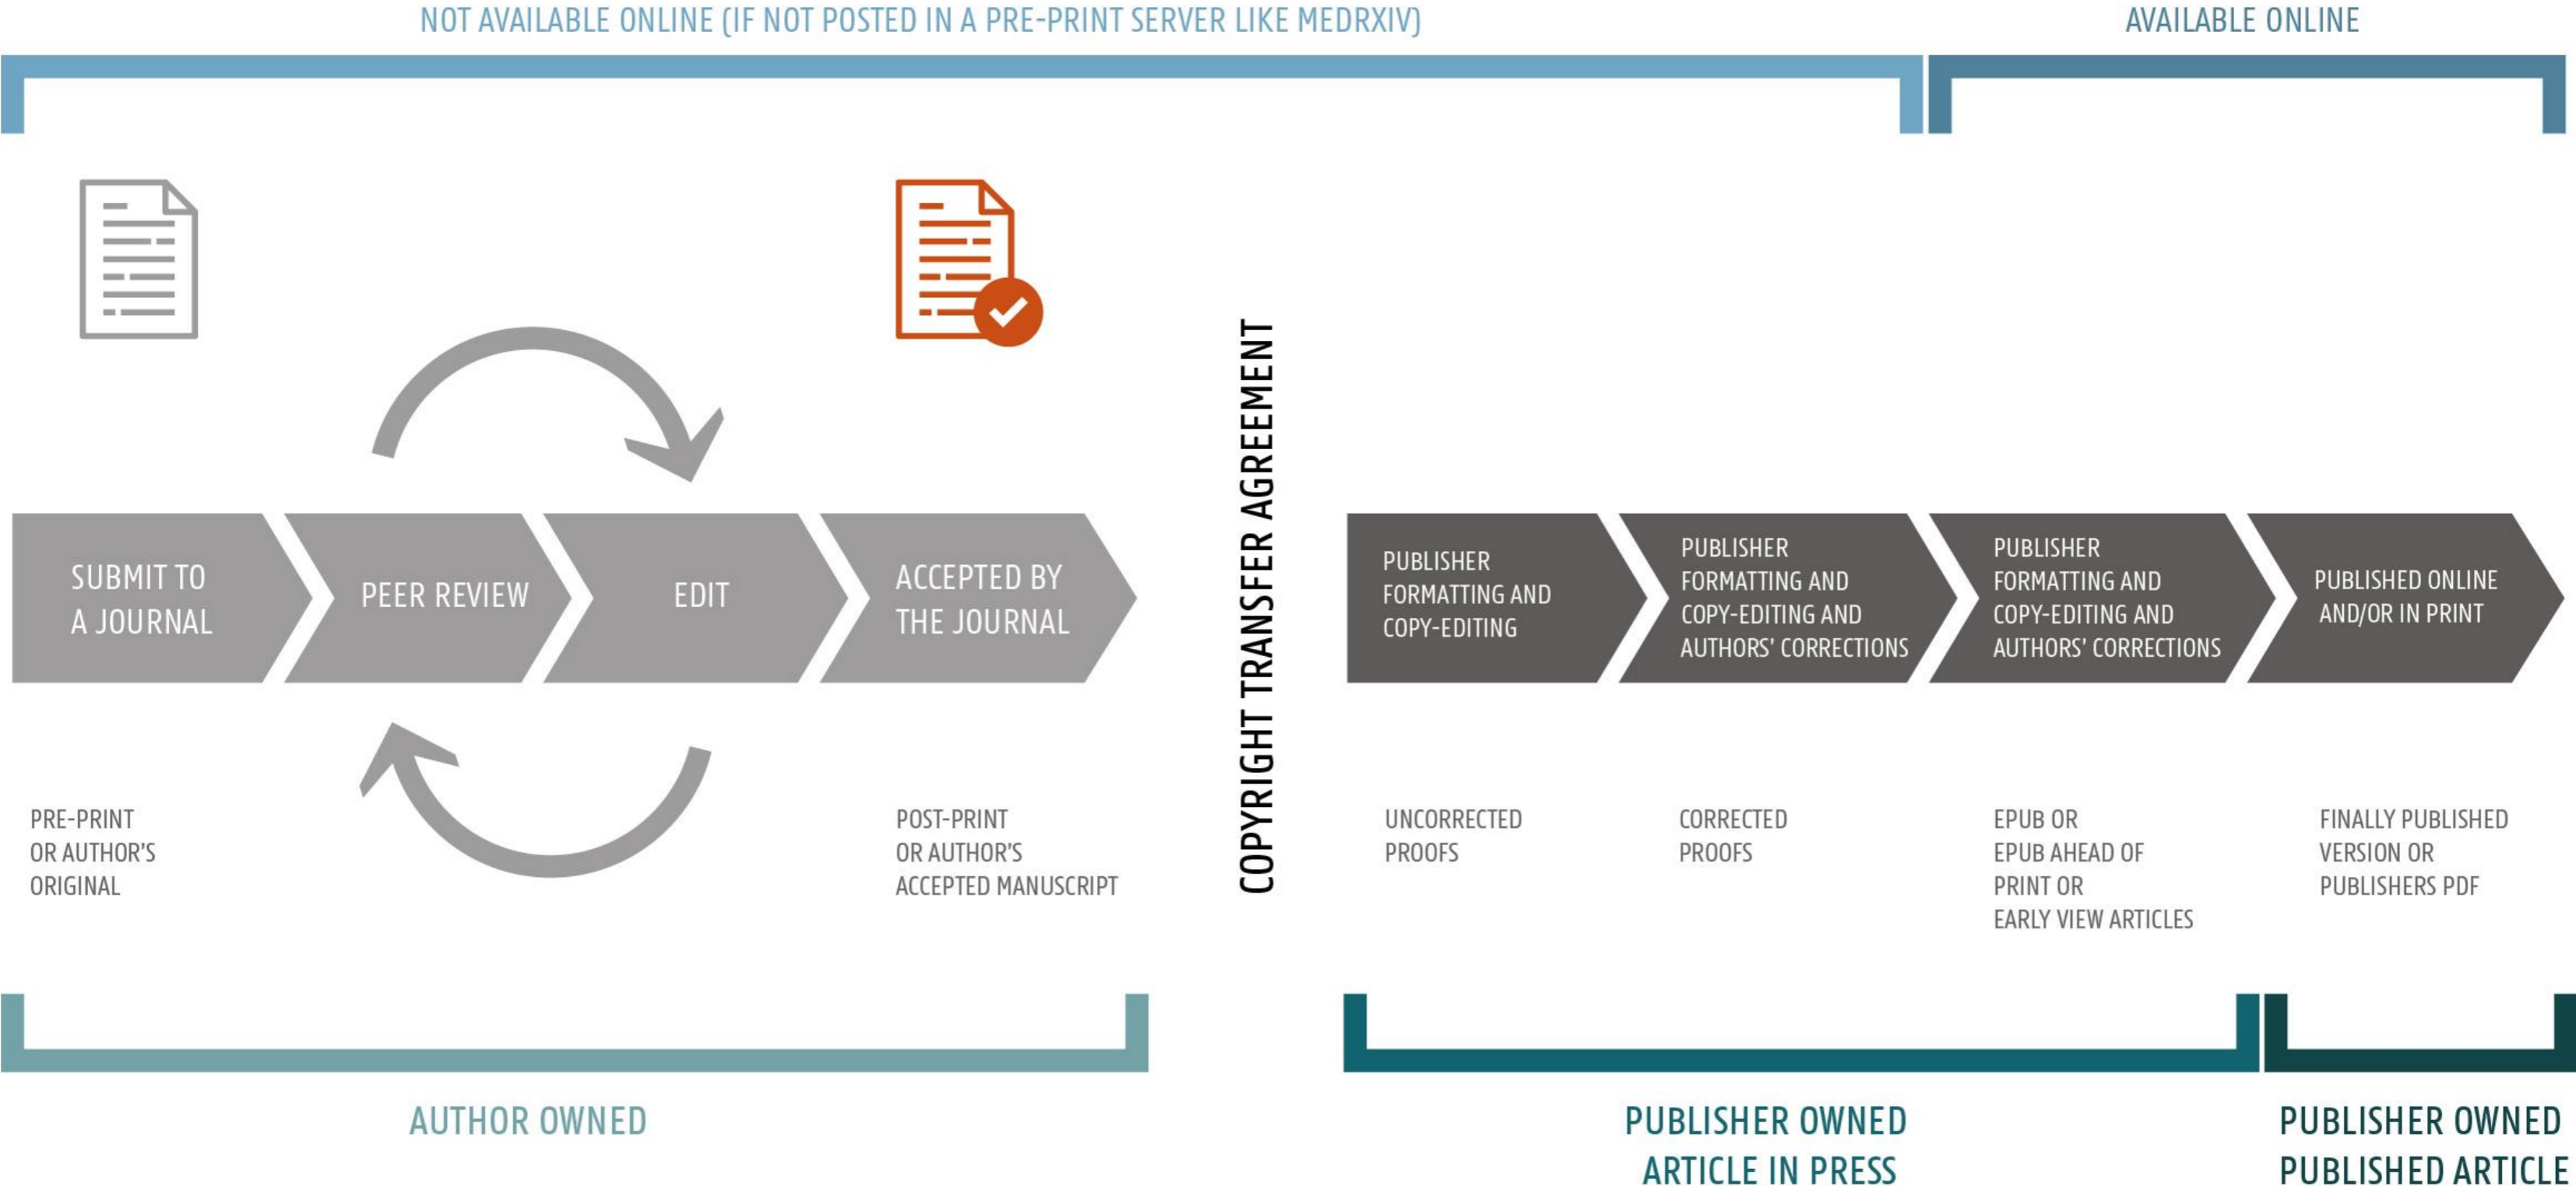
NOT AVAILABLE ONLINE (IF NOT POSTED IN A PRE-PRINT SERVER LIKE MEDRXIV)

AVAILABLE ONLINE

SUBMIT TO A JOURNAL

PEER REVIEW

EDIT

ACCEPTED BY THE JOURNAL

COPYRIGHT TRANSFER AGREEMENT

PUBLISHER FORMATTING AND COPY-EDITING

PUBLISHER FORMATTING AND COPY-EDITING AND AUTHORS' CORRECTIONS

PUBLISHER FORMATTING AND COPY-EDITING AND AUTHORS' CORRECTIONS

PUBLISHED ONLINE AND/OR IN PRINT

PRE-PRINT OR AUTHOR'S ORIGINAL

POST-PRINT OR AUTHOR'S ACCEPTED MANUSCRIPT

UNCORRECTED PROOFS

CORRECTED PROOFS

EPUB OR EPUB AHEAD OF PRINT OR EARLY VIEW ARTICLES

FINALLY PUBLISHED VERSION OR PUBLISHERS PDF

AUTHOR OWNED

PUBLISHER OWNED ARTICLE IN PRESS

PUBLISHER OWNED PUBLISHED ARTICLE